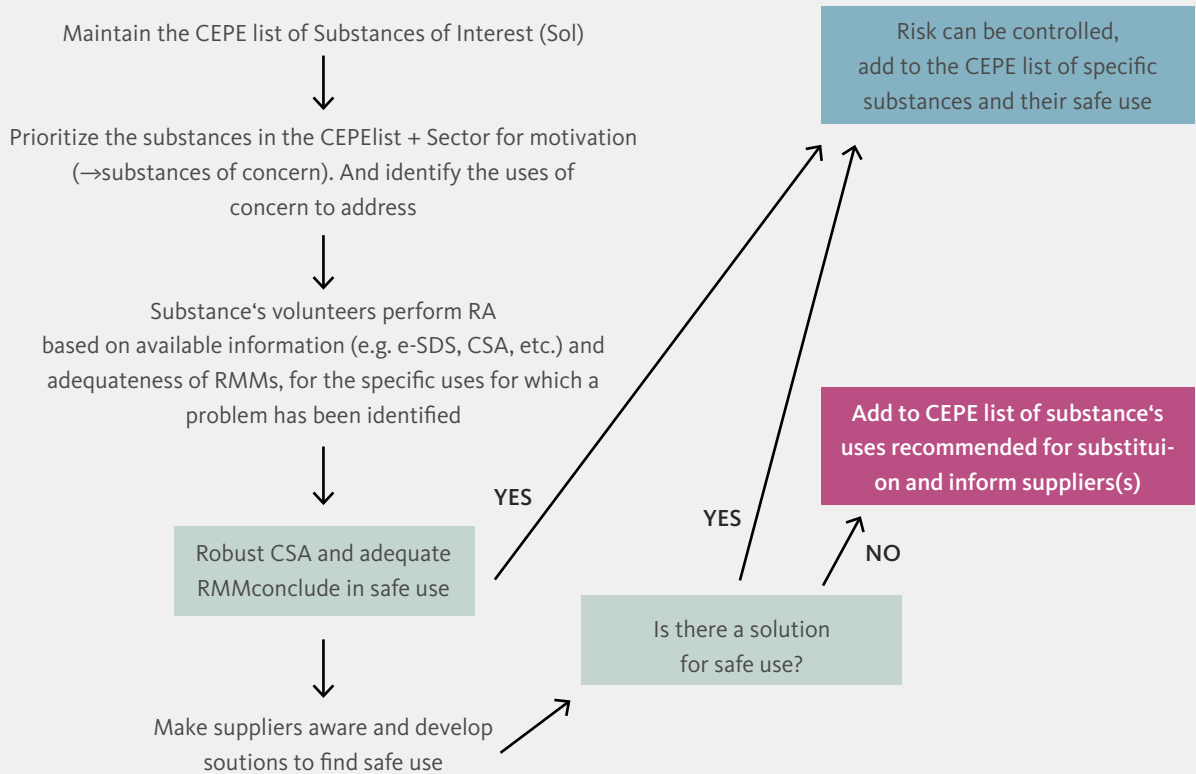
Maintain the CEPE list of Substances of Interest (Sol)

Prioritize the substances in the CEPElist + Sector for motivation (→substances of concern). And identify the uses of concern to address

Substance‘s volunteers perform RA based on available information (e.g. e-SDS, CSA, etc.) and adequateness of RMMs, for the specific uses for which a problem has been identified

Robust CSA and adequate RMMconclude in safe use

Make suppliers aware and develop soutions to find safe use

YES

Risk can be controlled, add to the CEPE list of specific substances and their safe use

YES

Is there a solution for safe use?

NO

Add to CEPE list of substance‘s uses recommended for substitution and inform suppliers(s)